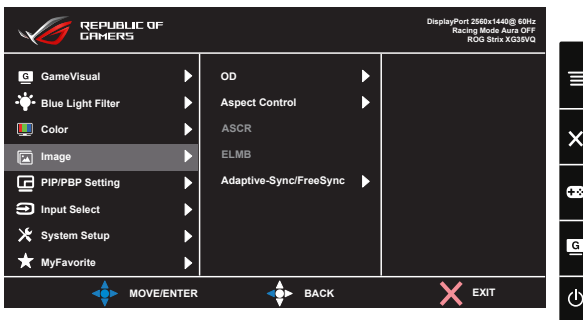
REPUBLIC OF GAMERS

DisplayPort 2560x1440@ 60Hz
Racing Mode Aura OFF
ROG Strix XG35VQ

GameVisual
Blue Light Filter
Color
Image
PIP/PBP Setting
Input Select
System Setup
MyFavorite

OD
Aspect Control
ASCR
ELMB
Adaptive-Sync/FreeSync

MOVE/ENTER
BACK
EXIT